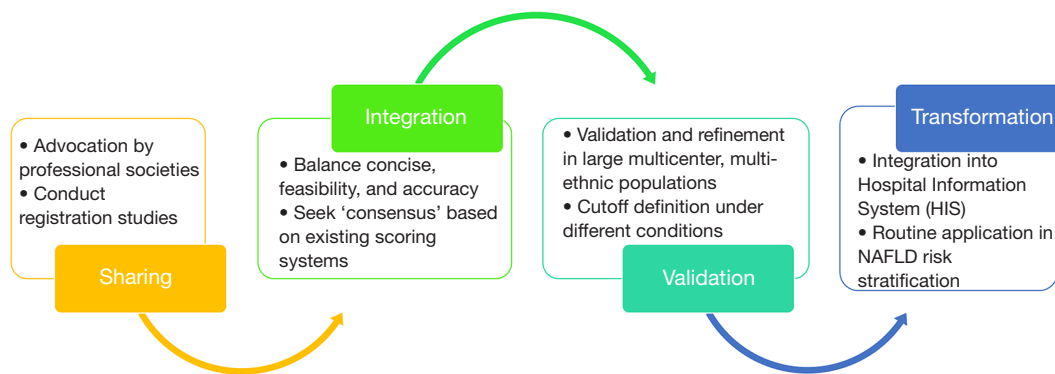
• Advocation by professional societies
• Conduct registration studies

Sharing

Integration

• Balance concise, feasibility, and accuracy
• Seek ‘consensus’ based on existing scoring systems

• Validation and refinement in large multicenter, multi-ethnic populations
• Cutoff definition under different conditions

Validation

Transformation

• Integration into Hospital Information System (HIS)
• Routine application in NAFLD risk stratification